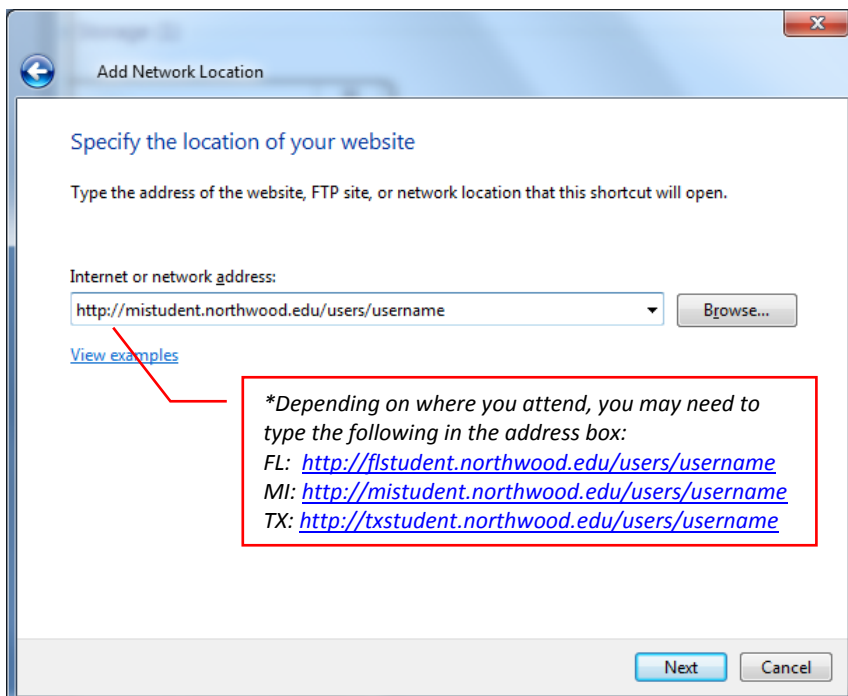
Add Network Location

Specify the location of your website

Type the address of the website, FTP site, or network location that this shortcut will open.

Internet or network address:

http://mistudent.northwood.edu/users/username

Browse...

View examples

*Depending on where you attend, you may need to type the following in the address box:
FL: http://flstudent.northwood.edu/users/username
MI: http://mistudent.northwood.edu/users/username
TX: http://txstudent.northwood.edu/users/username

Next

Cancel